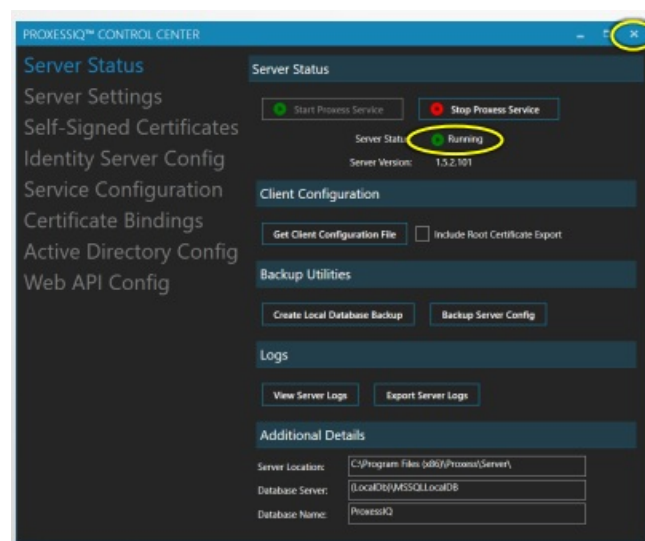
PROXESSIQ™ CONTROL CENTER

Server Status
Server Settings
Self-Signed Certificates
Identity Server Config
Service Configuration
Certificate Bindings
Active Directory Config
Web API Config

Server Status

Start Proxess Service
Stop Proxess Service
Server Status: Running
Server Version: 1.5.2.101

Client Configuration

Get Client Configuration File
Include Root Certificate Export

Backup Utilities

Create Local Database Backup
Backup Server Config

Logs

View Server Logs
Export Server Logs

Additional Details

Server Location: C:\Program Files (x86)\Proxess\Server\
Database Server: (LocalDb)\MSSQLLocalDB
Database Name: ProxessIQ